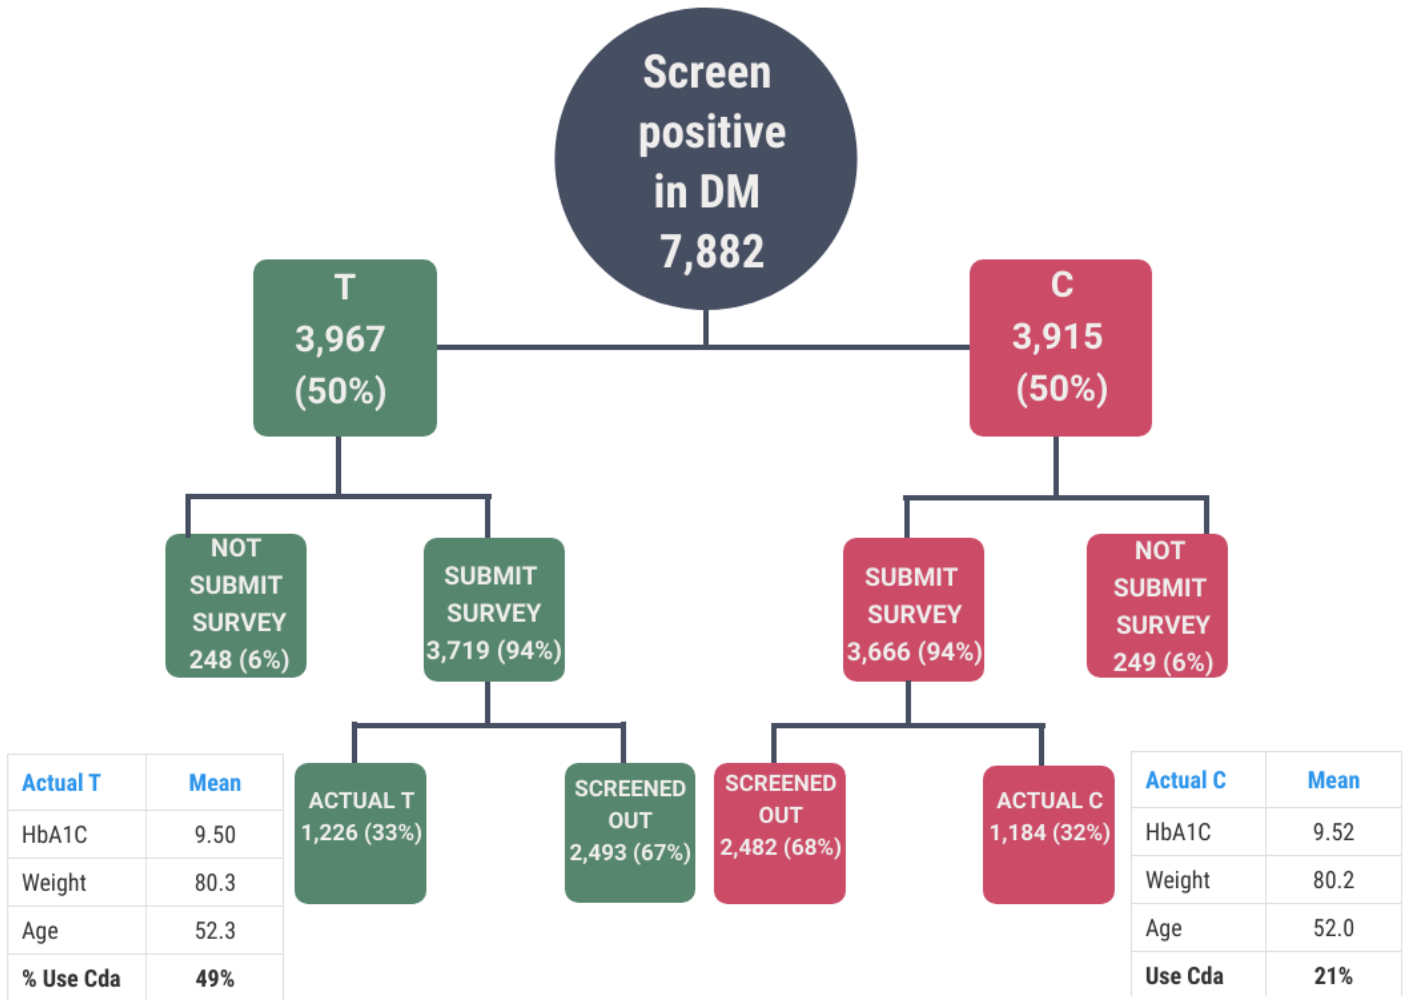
Screen positive in DM 7,882

T 3,967 (50%)

C 3,915 (50%)

NOT SUBMIT SURVEY 248 (6%)

SUBMIT SURVEY 3,719 (94%)

SUBMIT SURVEY 3,666 (94%)

NOT SUBMIT SURVEY 249 (6%)

ACTUAL T 1,226 (33%)

SCREENED OUT 2,493 (67%)

SCREENED OUT 2,482 (68%)

ACTUAL C 1,184 (32%)

| Actual T | Mean |
|---|---|
| HbA1C | 9.50 |
| Weight | 80.3 |
| Age | 52.3 |
| % Use Cda | 49% |

| Actual C | Mean |
|---|---|
| HbA1C | 9.52 |
| Weight | 80.2 |
| Age | 52.0 |
| Use Cda | 21% |